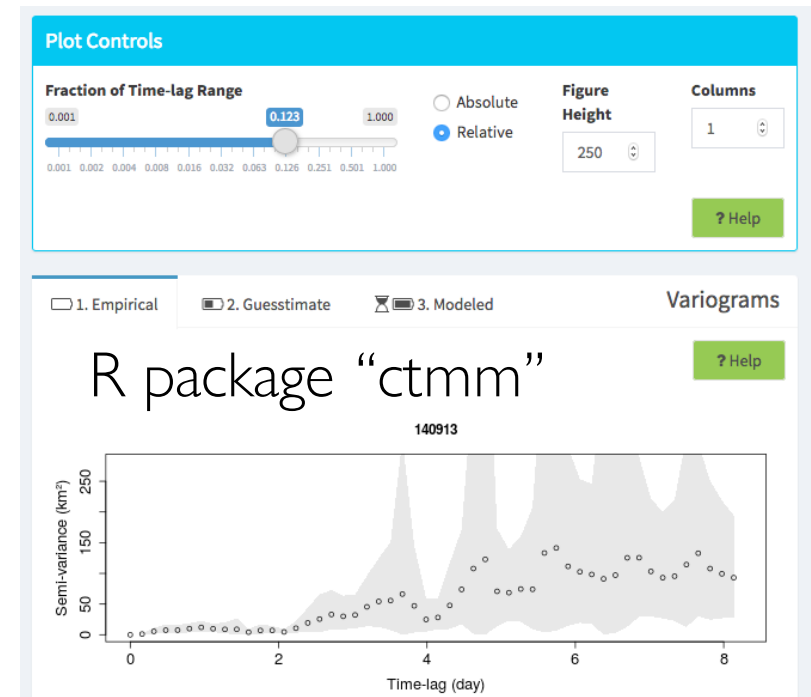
Plot Controls

Fraction of Time-lag Range

0.001 0.123 1.000

0.001 0.002 0.004 0.008 0.016 0.032 0.063 0.126 0.251 0.501 1.000

Absolute

Relative

Figure Height

250

Columns

1

? Help

1. Empirical

2. Guesstimate

3. Modeled

Variograms

? Help

R package “ctmm”

140913

Semi-variance (km²)

0 50 150 250

0 2 4 6 8

Time-lag (day)